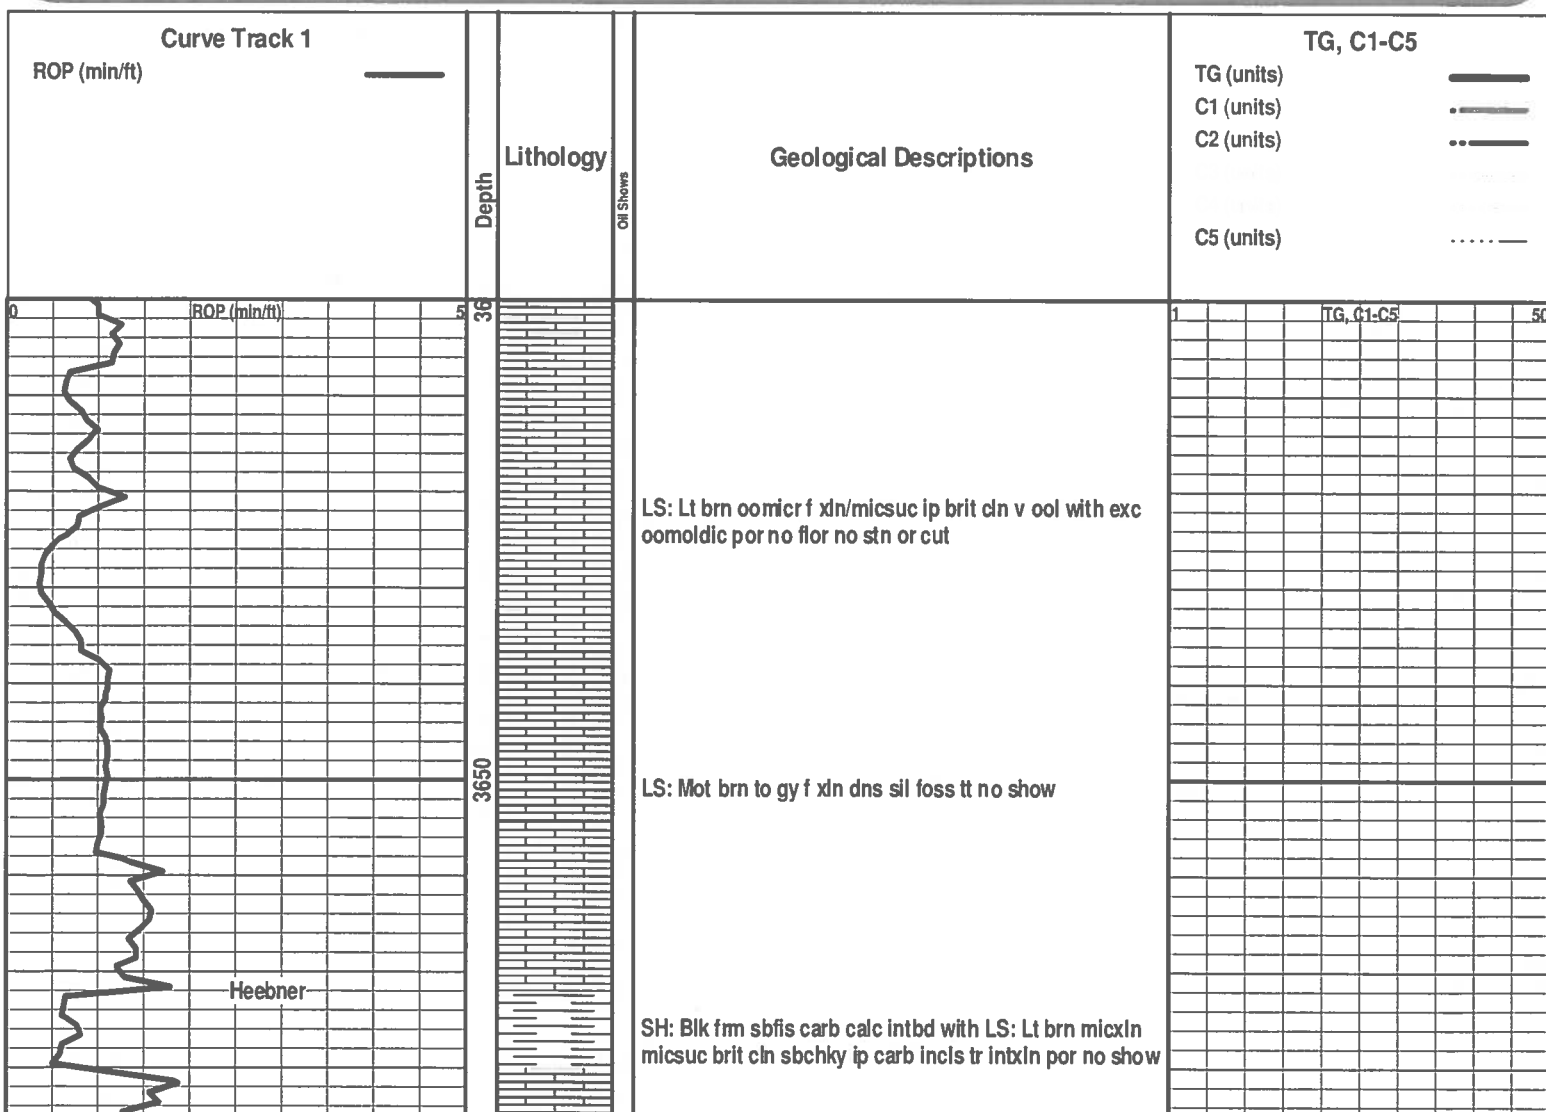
Curve Track 1
ROP (min/ft)

Depth

Lithology

Oil Shows

Geological Descriptions

TG, C1-C5
TG (units)
C1 (units)
C2 (units)
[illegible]
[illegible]
C5 (units)

0 ROP (min/ft) 5

36

1 TG, C1-C5 50

LS: Lt brn oomicr f xln/micsuc ip brit cln v ool with exc oomoldic por no flor no stn or cut

3650

LS: Mot brn to gy f xln dns sil foss tt no show

Heebner

SH: Blk frm sbfis carb calc intbd with LS: Lt brn micxln micsuc brit cln sbchky ip carb incls tr intxln por no show